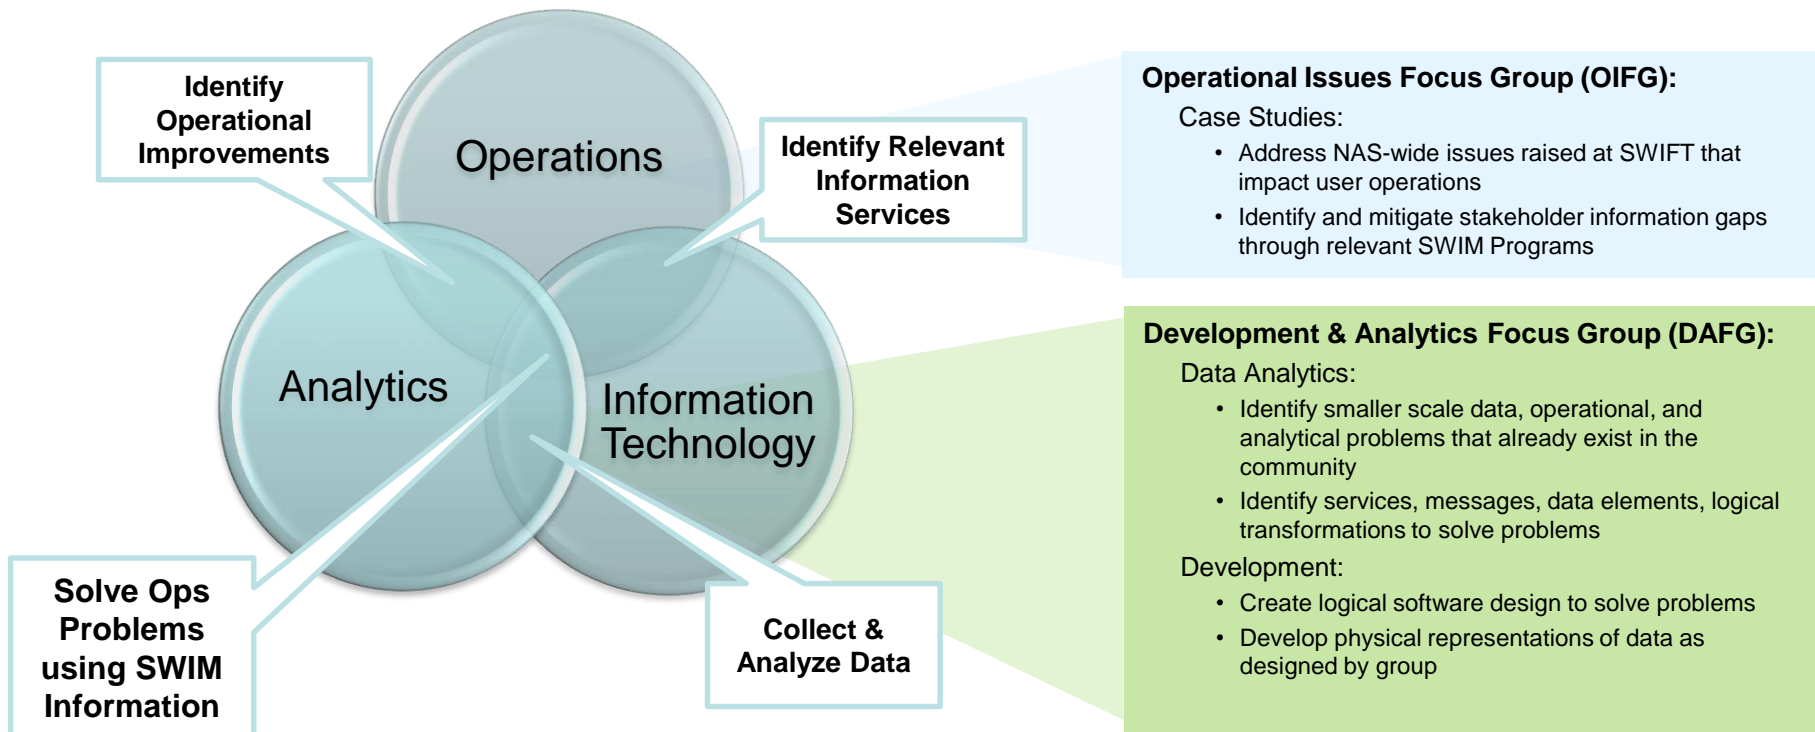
Identify Operational Improvements

Operations

Identify Relevant Information Services

Analytics

Information Technology

Solve Ops Problems using SWIM Information

Collect & Analyze Data

Operational Issues Focus Group (OIFG):

Case Studies:

• Address NAS-wide issues raised at SWIFT that impact user operations

• Identify and mitigate stakeholder information gaps through relevant SWIM Programs

Development & Analytics Focus Group (DAFG):

Data Analytics:

• Identify smaller scale data, operational, and analytical problems that already exist in the community

• Identify services, messages, data elements, logical transformations to solve problems

Development:

• Create logical software design to solve problems

• Develop physical representations of data as designed by group